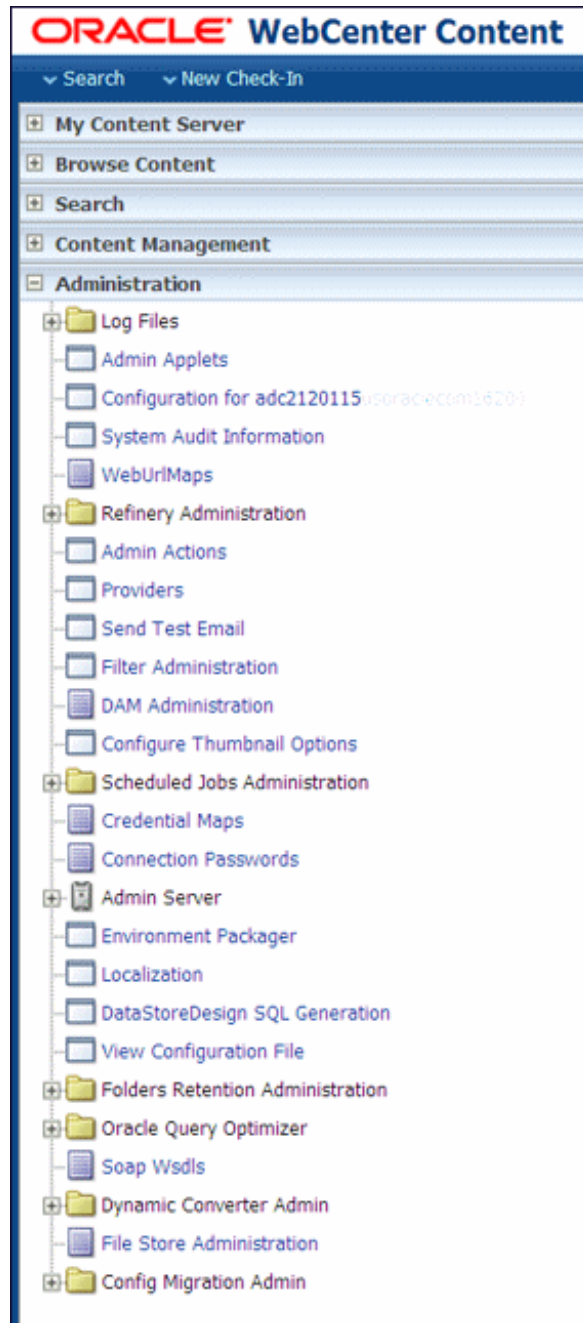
ORACLE® WebCenter Content

Search   New Check-In

My Content Server
Browse Content
Search
Content Management
Administration
Log Files
Admin Applets
Configuration for adc2120115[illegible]
System Audit Information
WebUrlMaps
Refinery Administration
Admin Actions
Providers
Send Test Email
Filter Administration
DAM Administration
Configure Thumbnail Options
Scheduled Jobs Administration
Credential Maps
Connection Passwords
Admin Server
Environment Packager
Localization
DataStoreDesign SQL Generation
View Configuration File
Folders Retention Administration
Oracle Query Optimizer
Soap Wsdls
Dynamic Converter Admin
File Store Administration
Config Migration Admin